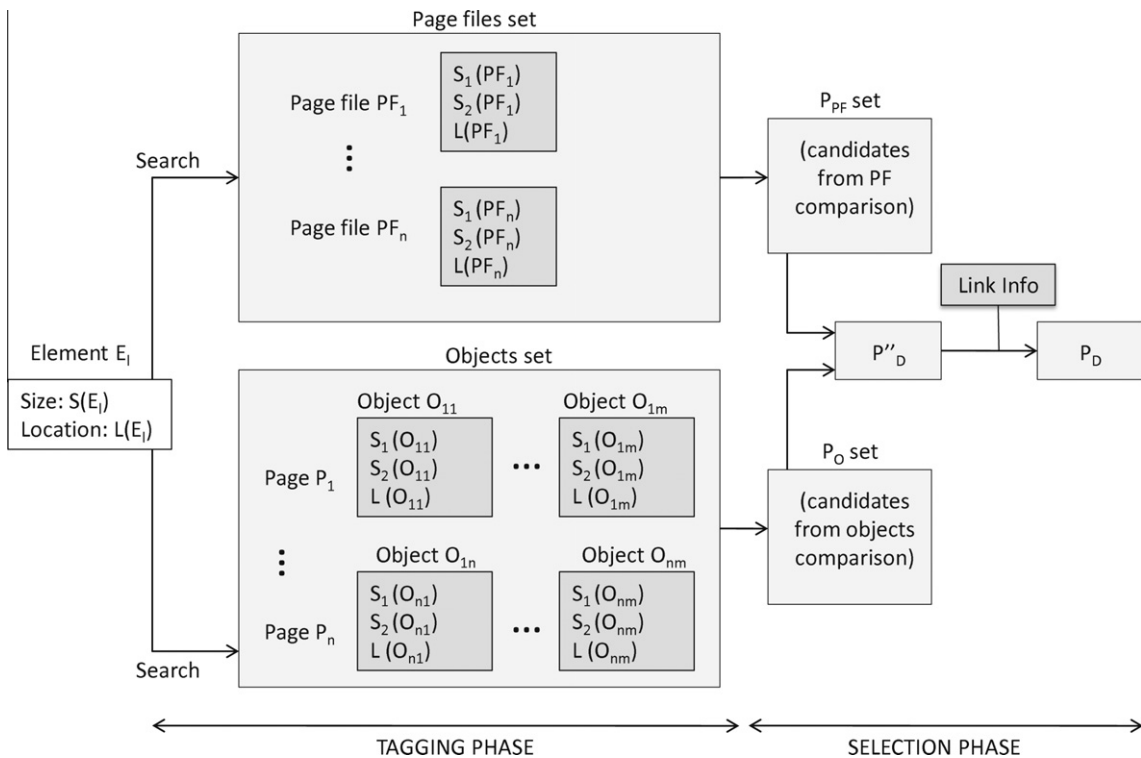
Page files set

Page file $PF_1$

$S_1(PF_1)$
$S_2(PF_1)$
$L(PF_1)$

⋮

Page file $PF_n$

$S_1(PF_n)$
$S_2(PF_n)$
$L(PF_n)$

Search

Element $E_I$

Size: $S(E_I)$
Location: $L(E_I)$

Search

Objects set

Object $O_{11}$

$S_1(O_{11})$
$S_2(O_{11})$
$L(O_{11})$

Object $O_{1m}$

$S_1(O_{1m})$
$S_2(O_{1m})$
$L(O_{1m})$

Page $P_1$

⋮

Page $P_n$

Object $O_{1n}$

$S_1(O_{n1})$
$S_2(O_{n1})$
$L(O_{n1})$

Object $O_{nm}$

$S_1(O_{nm})$
$S_2(O_{nm})$
$L(O_{nm})$

$P_{PF}$ set

(candidates from PF comparison)

Link Info

$P''_D$

$P_D$

$P_O$ set

(candidates from objects comparison)

TAGGING PHASE

SELECTION PHASE